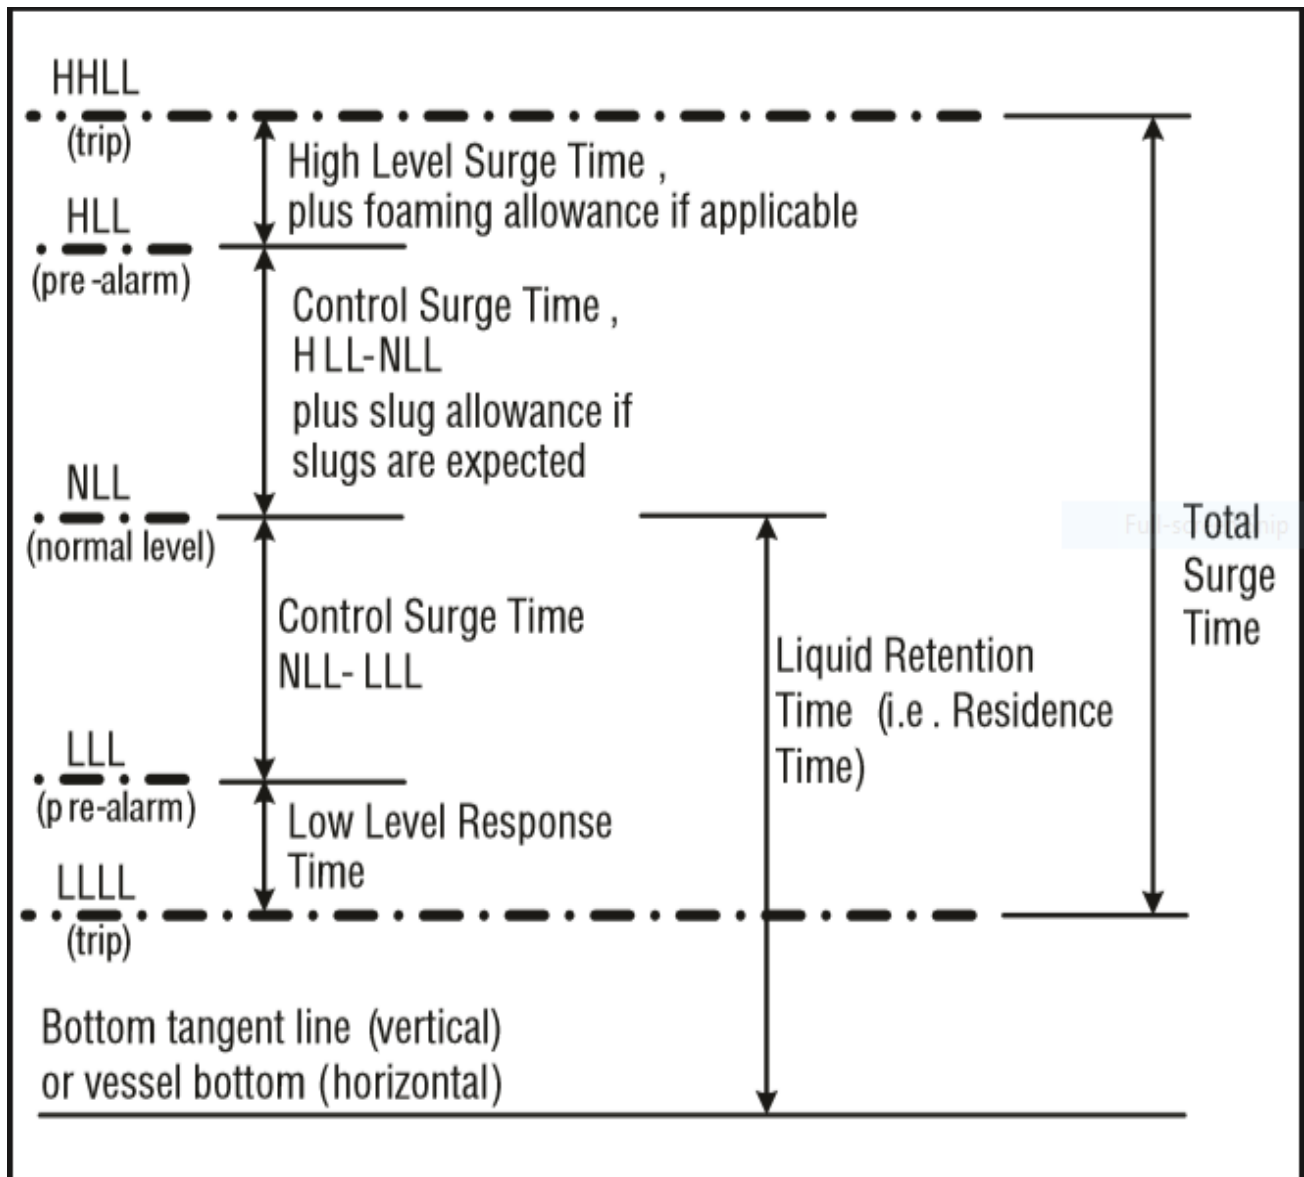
HHLL
(trip)

High Level Surge Time , plus foaming allowance if applicable

HLL
(pre -alarm)

Control Surge Time , H LL-NLL plus slug allowance if slugs are expected

NLL
(normal level)

Control Surge Time NLL- LLL

LLL
(p re-alarm)

Low Level Response Time

LLLL
(trip)

Liquid Retention Time (i.e . Residence Time)

Total Surge Time

Full-s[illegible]hip

Bottom tangent line (vertical) or vessel bottom (horizontal)